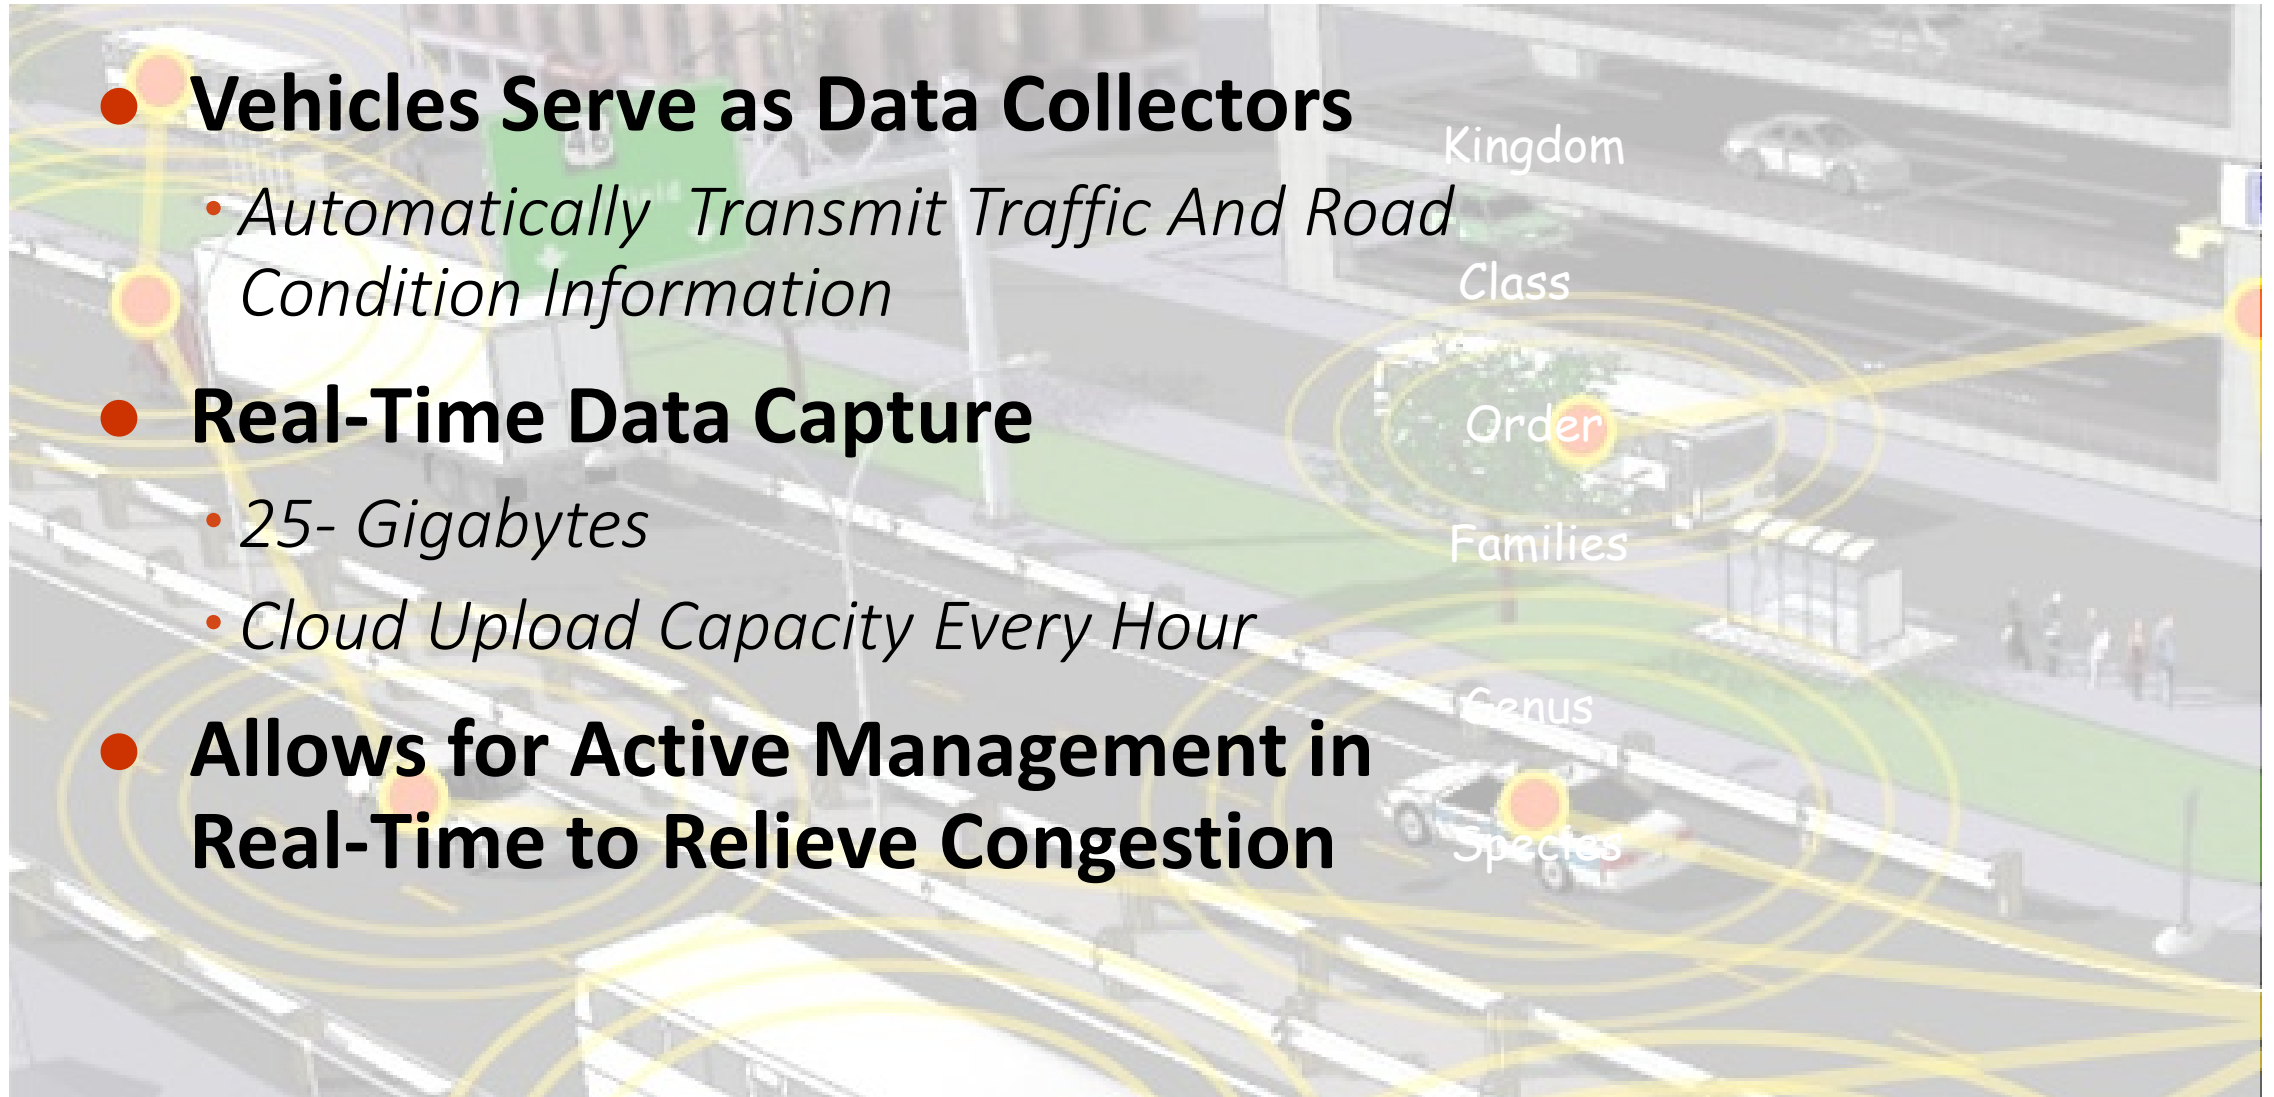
Vehicles Serve as Data Collectors

Automatically Transmit Traffic And Road Condition Information

Real-Time Data Capture

25- Gigabytes

Cloud Upload Capacity Every Hour

Allows for Active Management in Real-Time to Relieve Congestion

Kingdom

Class

Order

Families

Genus

Species